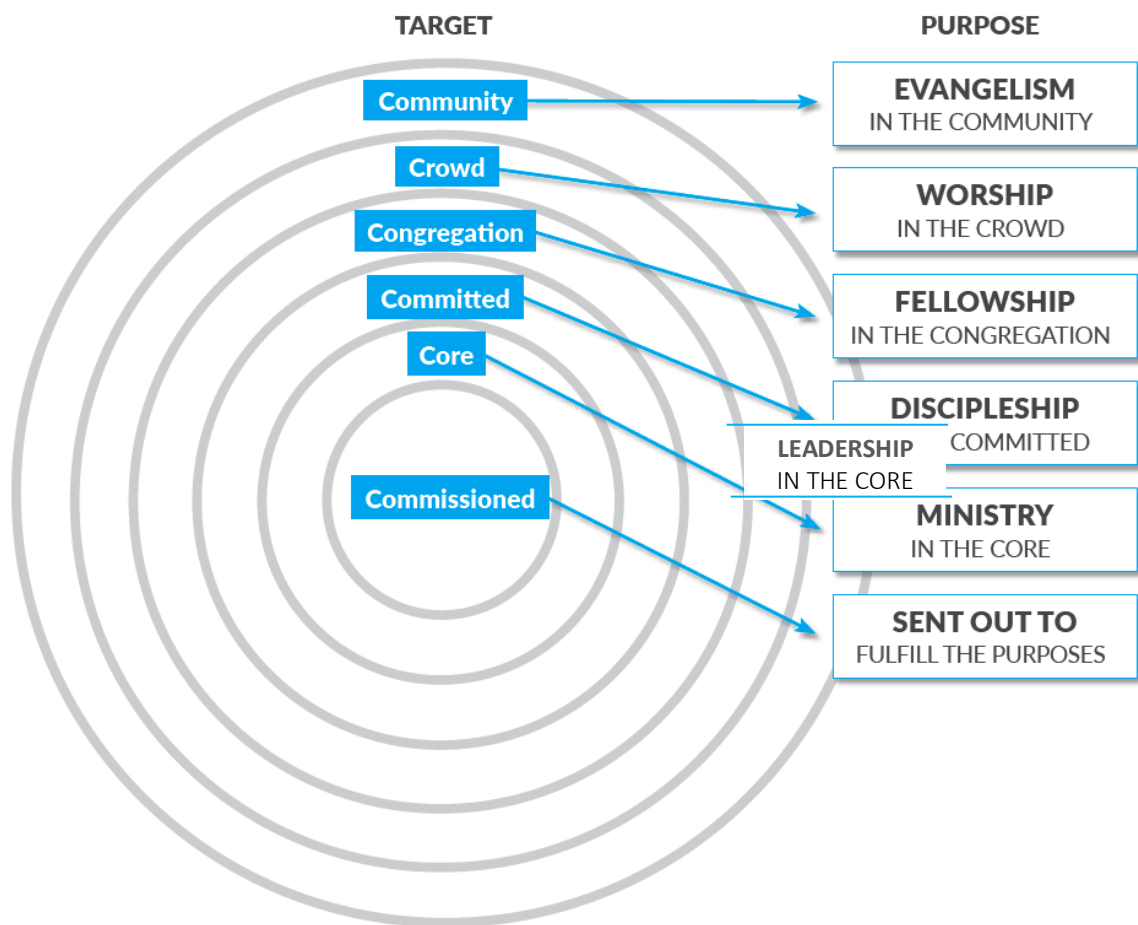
TARGET

PURPOSE

Community

Crowd

Congregation

Committed

Core

Commissioned

EVANGELISM
IN THE COMMUNITY

WORSHIP
IN THE CROWD

FELLOWSHIP
IN THE CONGREGATION

DISCIPLESHIP
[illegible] COMMITTED

LEADERSHIP
IN THE CORE

MINISTRY
IN THE CORE

SENT OUT TO
FULFILL THE PURPOSES